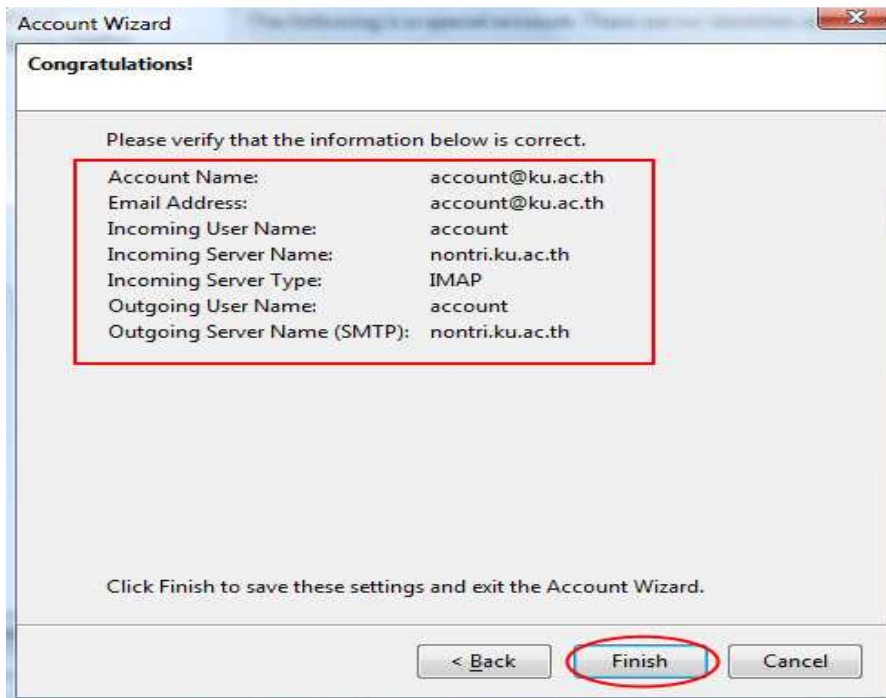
Account Wizard

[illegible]

Congratulations!

Please verify that the information below is correct.

| | |
|---|---|
| Account Name: | account@ku.ac.th |
| Email Address: | account@ku.ac.th |
| Incoming User Name: | account |
| Incoming Server Name: | nontri.ku.ac.th |
| Incoming Server Type: | IMAP |
| Outgoing User Name: | account |
| Outgoing Server Name (SMTP): | nontri.ku.ac.th |

Click Finish to save these settings and exit the Account Wizard.

< Back Finish Cancel